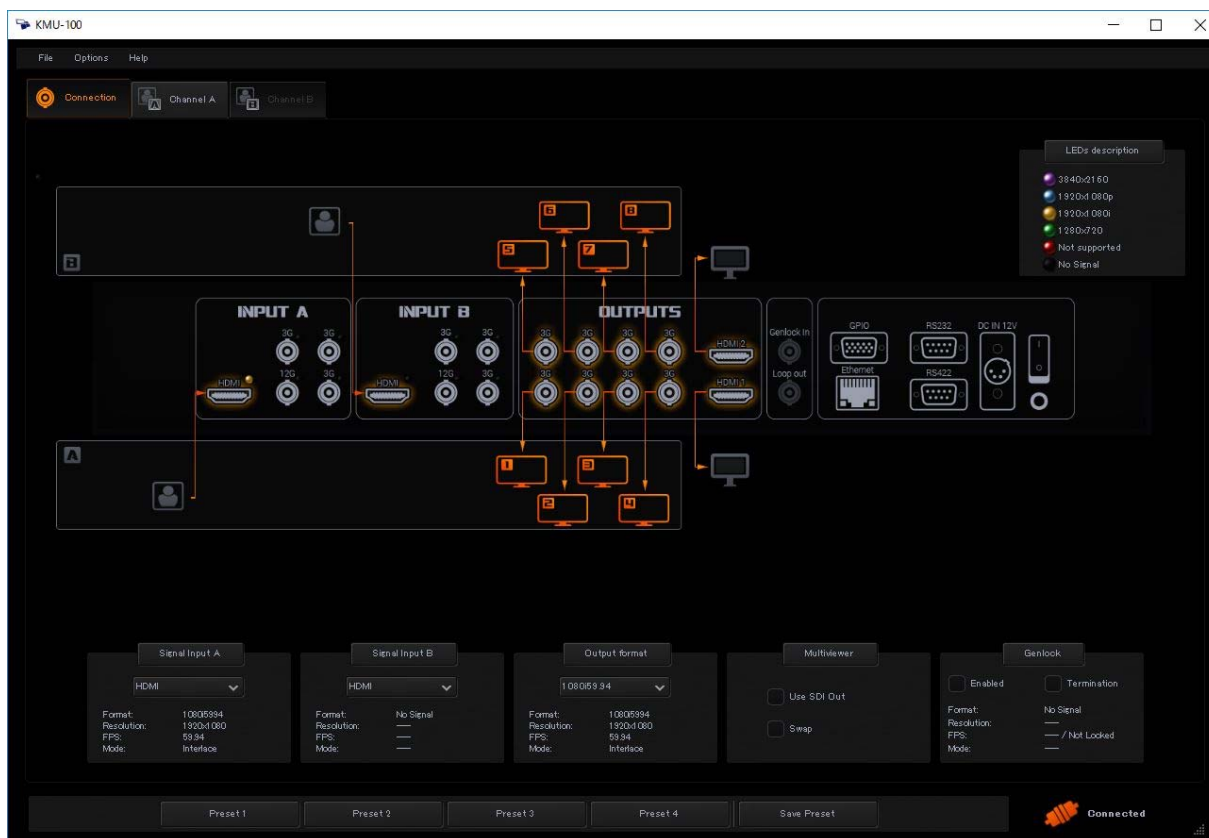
KMU-100

File Options Help

Connection Channel A Channel B

LEDs description
3840x2160
1920x1080p
1920x1080i
1280x720
Not supported
No Signal

B

6 8
5 7

INPUT A
3G 3G
HDMI 12G 3G

INPUT B
3G 3G
HDMI 12G 3G

OUTPUTS
3G 3G 3G 3G HDMI 2
3G 3G 3G 3G HDMI 1

Genlock In
Loop out

GPIO
RS232
DC IN 12V
Ethernet
RS422

A

1 3
2 4

Signal Input A
HDMI
Format: 1080i5994
Resolution: 1920x1080
FPS: 59.94
Mode: Interlace

Signal Input B
HDMI
Format: No Signal
Resolution: —
FPS: —
Mode: —

Output format
1080i59.94
Format: 1080i5994
Resolution: 1920x1080
FPS: 59.94
Mode: Interlace

Multiviewer
Use SDI Out
Swap

Genlock
Enabled
Termination
Format: No Signal
Resolution: —
FPS: — / Not Locked
Mode: —

Preset 1 Preset 2 Preset 3 Preset 4 Save Preset

Connected